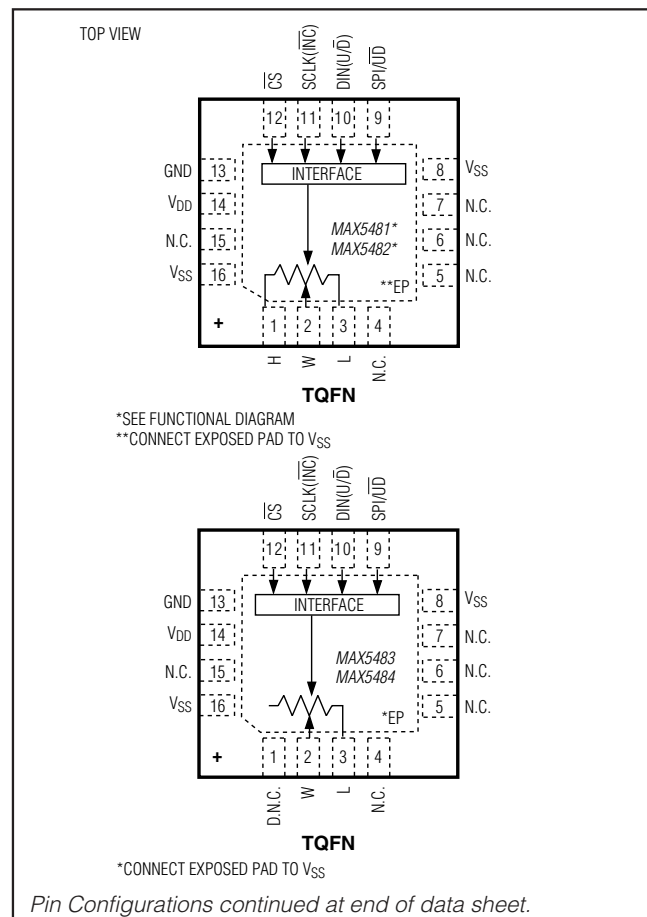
TOP VIEW

$\overline{CS}$ SCLK($\overline{INC}$) DIN($U/\overline{D}$) SPI/$\overline{UD}$

12 11 10 9

GND 13
$V_{DD}$ 14
N.C. 15
$V_{SS}$ 16

INTERFACE

MAX5481*
MAX5482*

**EP

8 $V_{SS}$
7 N.C.
6 N.C.
5 N.C.

+

1 2 3 4

H W L N.C.

TQFN

*SEE FUNCTIONAL DIAGRAM
**CONNECT EXPOSED PAD TO $V_{SS}$

$\overline{CS}$ SCLK($\overline{INC}$) DIN($U/\overline{D}$) SPI/$\overline{UD}$

12 11 10 9

GND 13
$V_{DD}$ 14
N.C. 15
$V_{SS}$ 16

INTERFACE

MAX5483
MAX5484

*EP

8 $V_{SS}$
7 N.C.
6 N.C.
5 N.C.

+

1 2 3 4

D.N.C. W L N.C.

TQFN

*CONNECT EXPOSED PAD TO $V_{SS}$

Pin Configurations continued at end of data sheet.